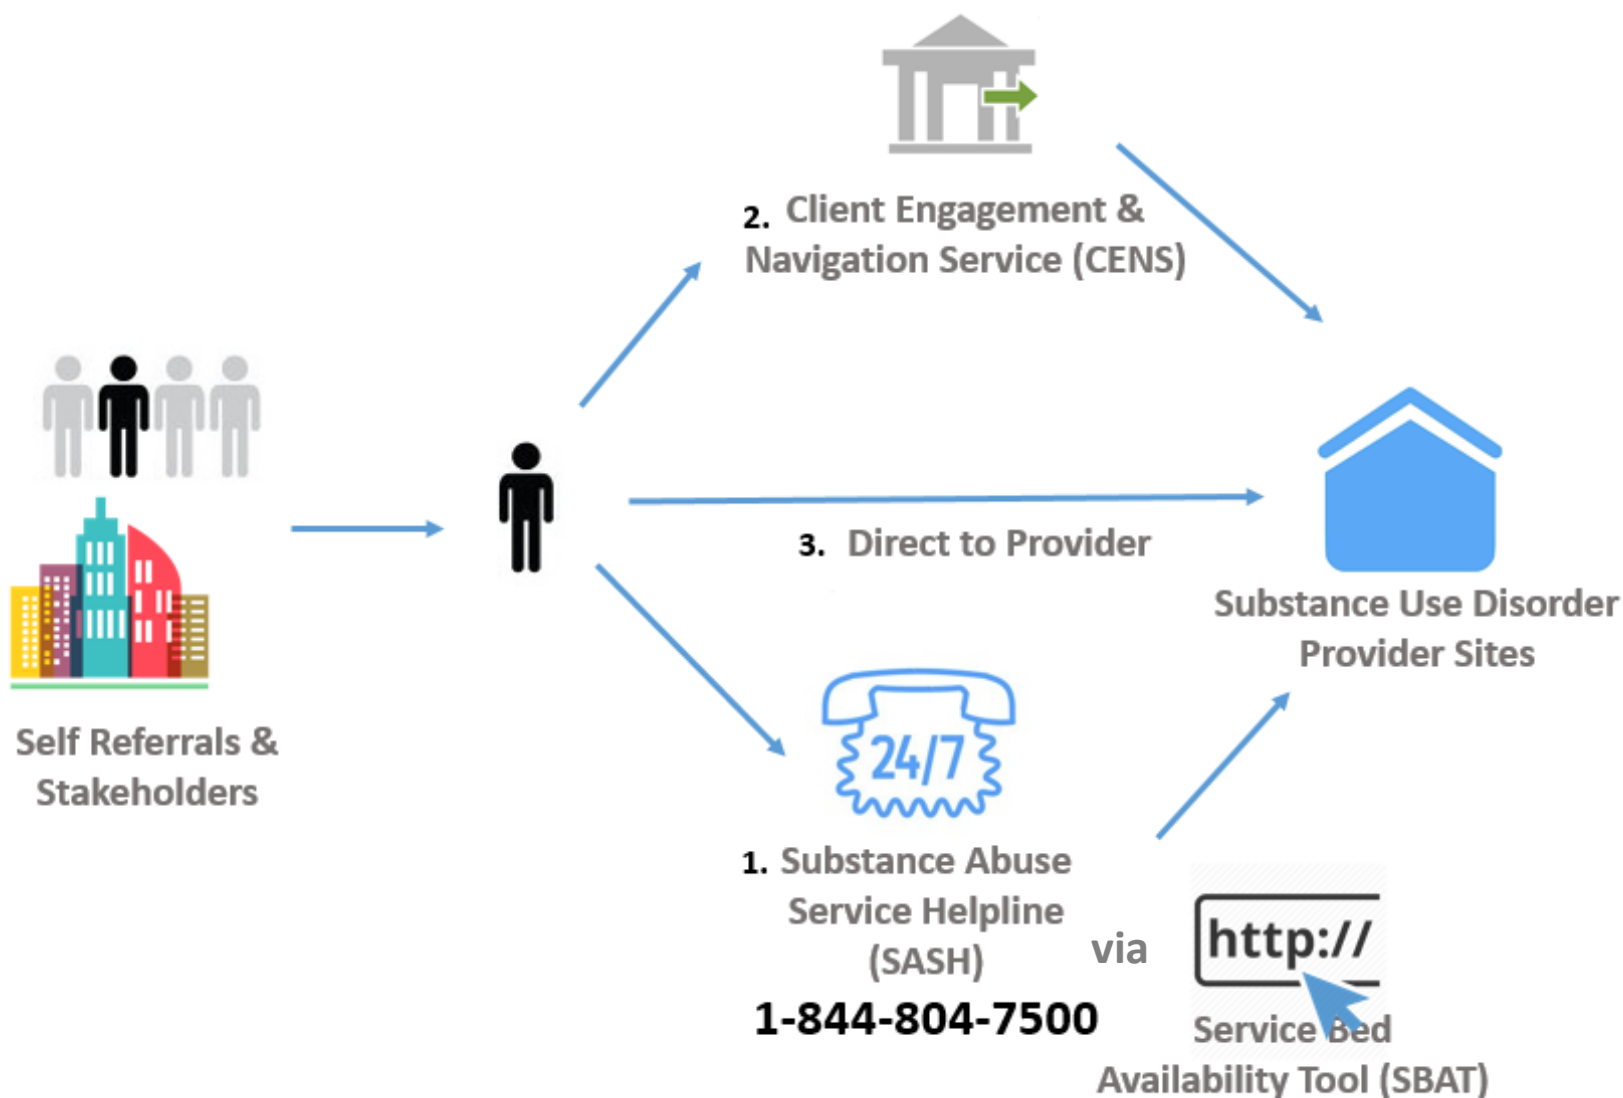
2. Client Engagement & Navigation Service (CENS)

Self Referrals & Stakeholders

3. Direct to Provider

Substance Use Disorder Provider Sites

24/7

1. Substance Abuse Service Helpline (SASH)

1-844-804-7500

via

http://

Service Bed Availability Tool (SBAT)